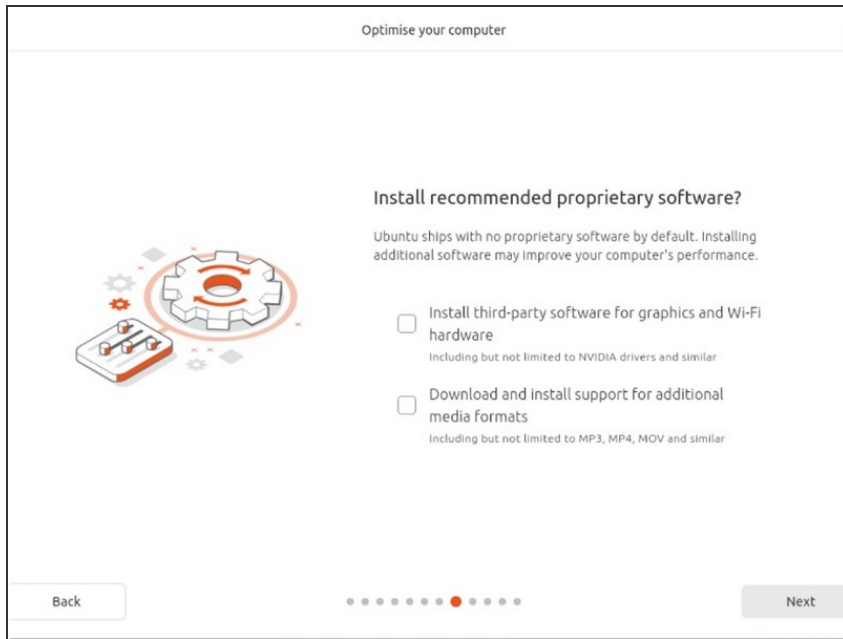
Optimise your computer

Install recommended proprietary software?

Ubuntu ships with no proprietary software by default. Installing additional software may improve your computer's performance.

Install third-party software for graphics and Wi-Fi hardware

Including but not limited to NVIDIA drivers and similar

Download and install support for additional media formats

Including but not limited to MP3, MP4, MOV and similar

Back

Next